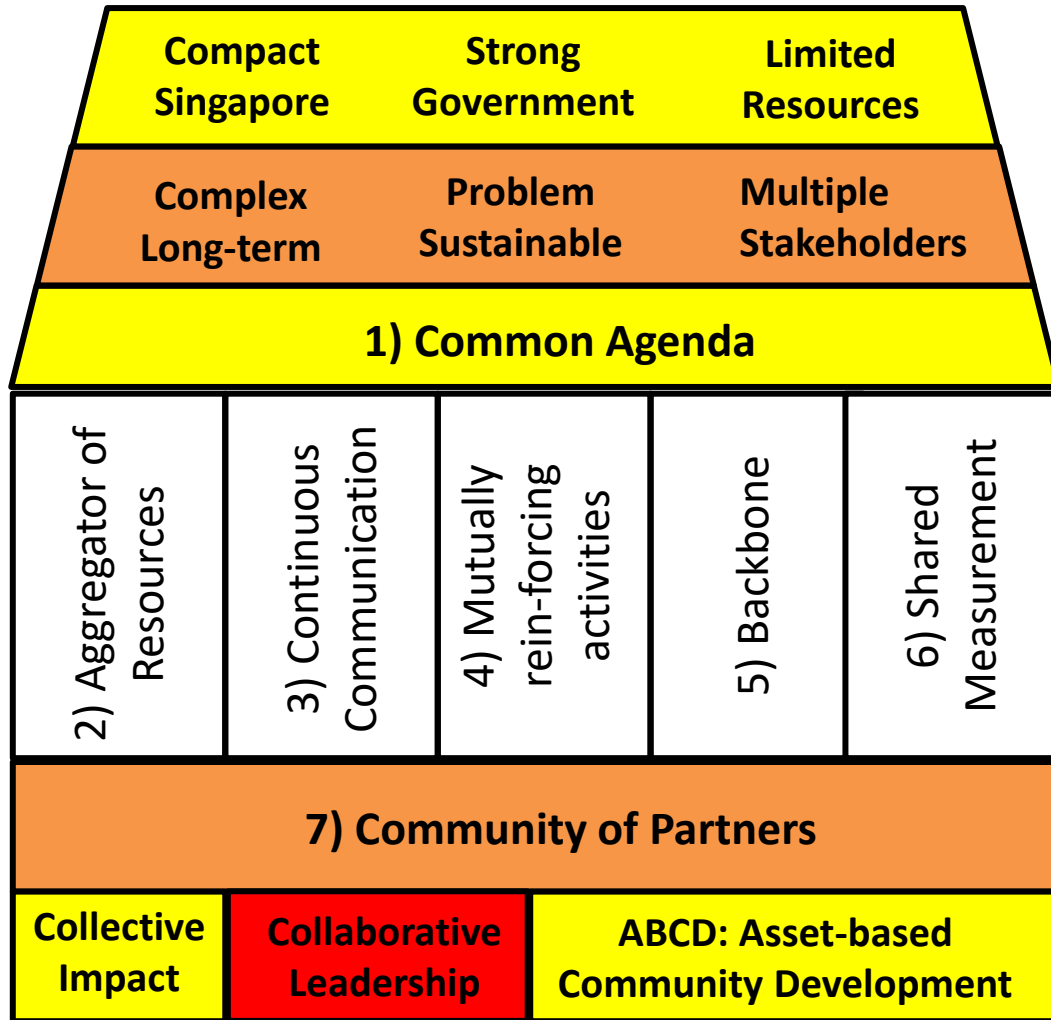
Compact Singapore

Strong Government

Limited Resources

Complex Long-term

Problem Sustainable

Multiple Stakeholders

1) Common Agenda

2) Aggregator of Resources

3) Continuous Communication

4) Mutually rein-forcing activities

5) Backbone

6) Shared Measurement

7) Community of Partners

Collective Impact

Collaborative Leadership

ABCD: Asset-based Community Development